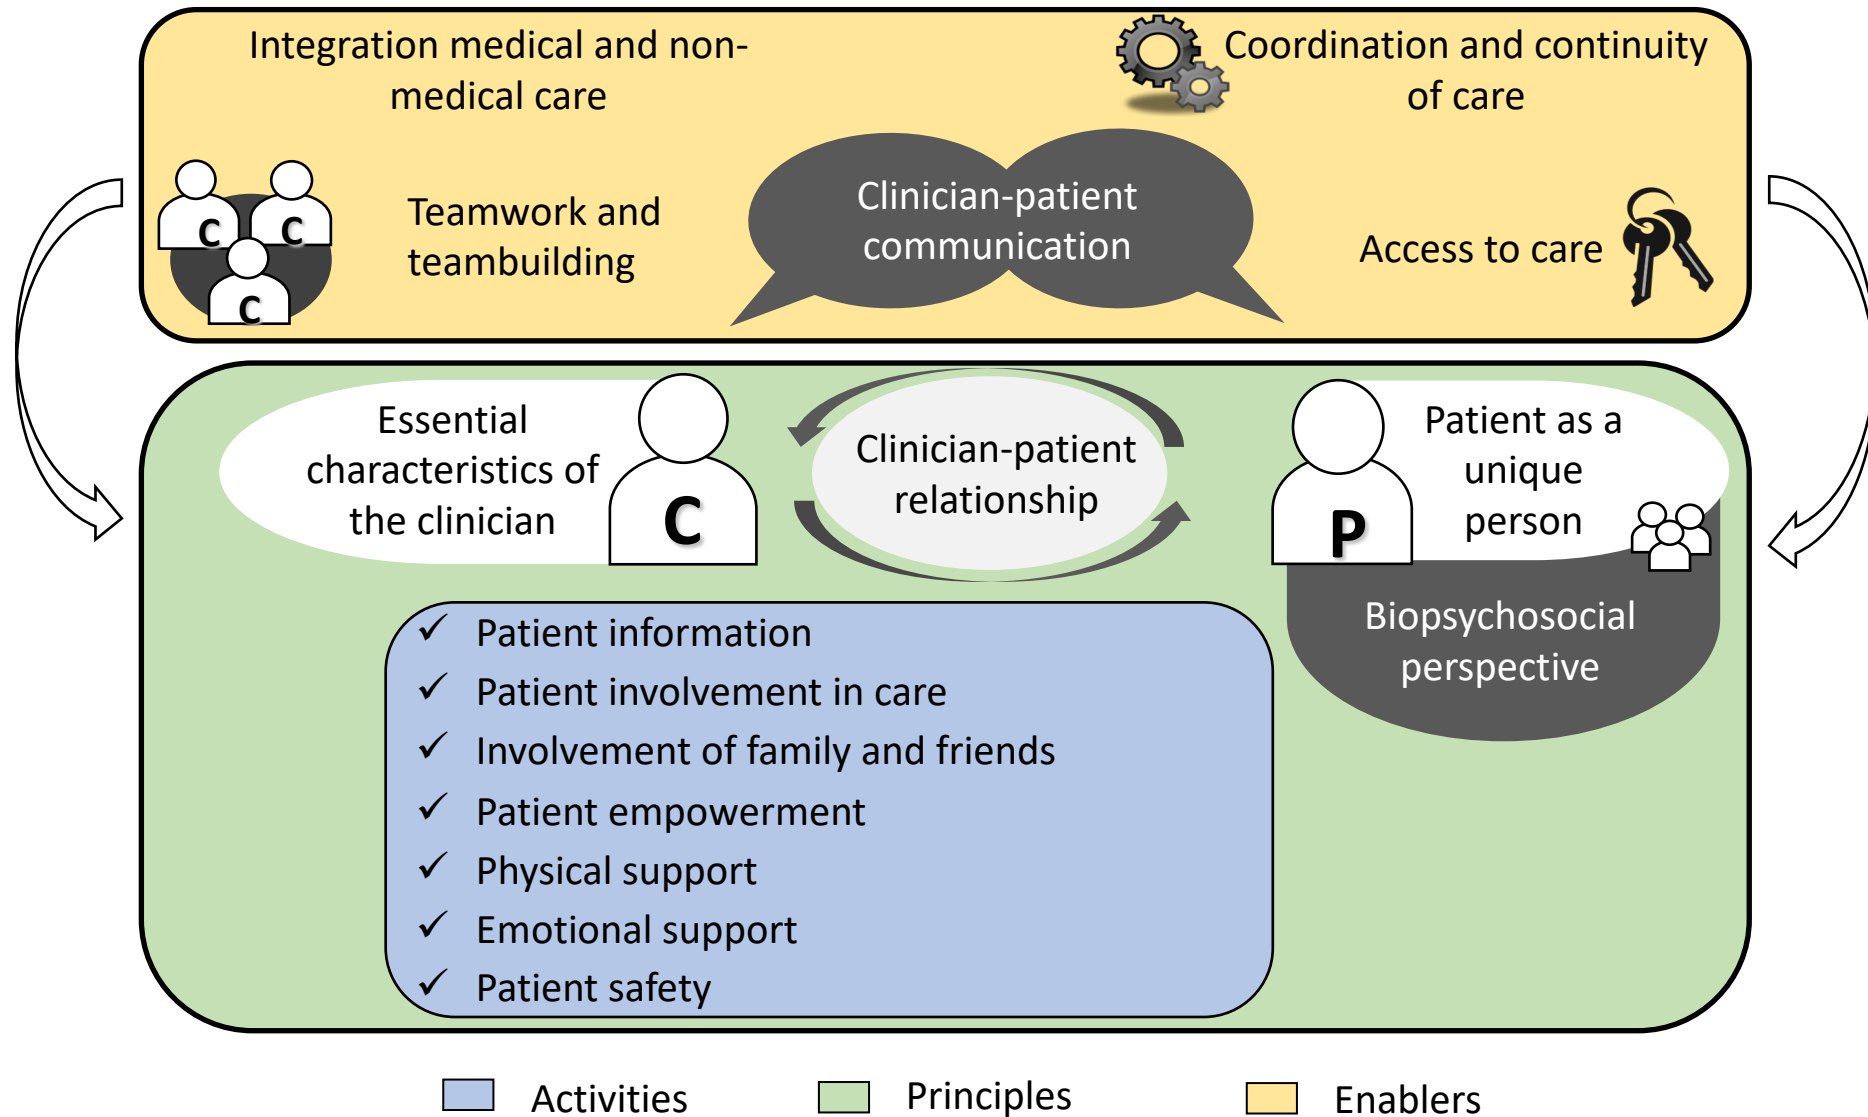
Integration medical and non-medical care

Coordination and continuity of care

C C C

Teamwork and teambuilding

Clinician-patient communication

Access to care

Essential characteristics of the clinician

C

Clinician-patient relationship

P

Patient as a unique person

Biopsychosocial perspective

✓ Patient information
✓ Patient involvement in care
✓ Involvement of family and friends
✓ Patient empowerment
✓ Physical support
✓ Emotional support
✓ Patient safety

Activities Principles Enablers